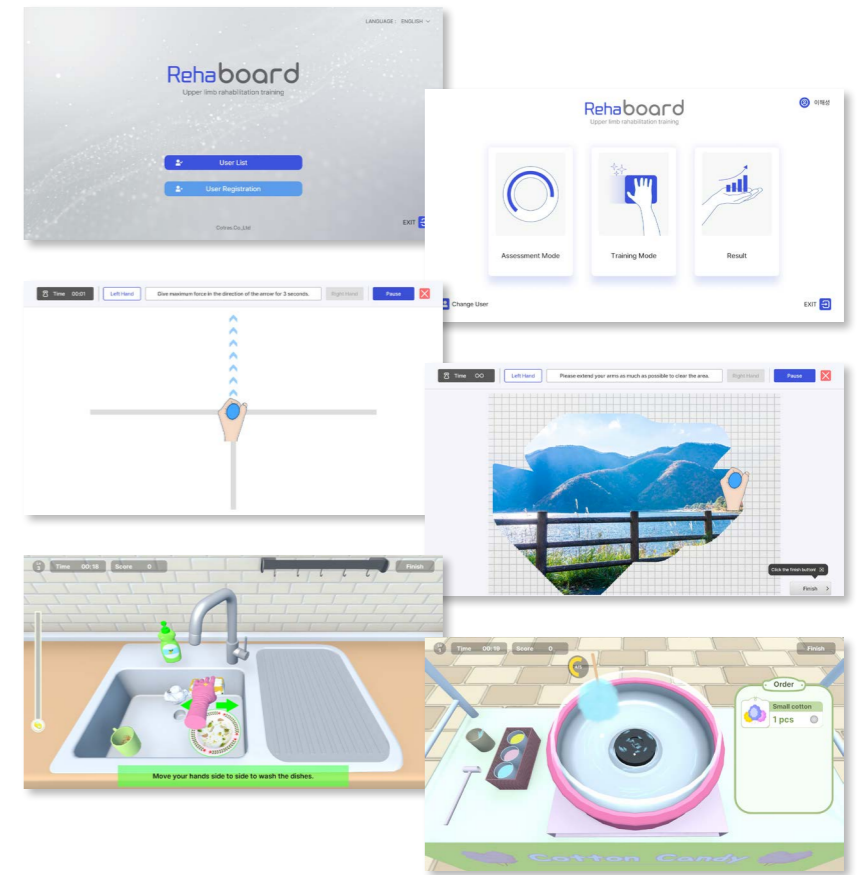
LANGUAGE : ENGLISH

Rehaboard
Upper limb rehabilitation training

User List

User Registration

Cotras Co.,Ltd.

EXIT

Rehaboard
Upper limb rehabilitation training

이해성

Assessment Mode

Training Mode

Result

Change User

EXIT

Time 00:01

Left Hand

Give maximum force in the direction of the arrow for 3 seconds.

Right Hand

Pause

Time 00

Left Hand

Please extend your arms as much as possible to clear the area.

Right Hand

Pause

Click the finish button!

Finish

Time 00:16

Score 0

Finish

Move your hands side to side to wash the dishes.

Time 00:19

Score 0

Finish

Order

Small cotton

1 pcs

Cotton Candy